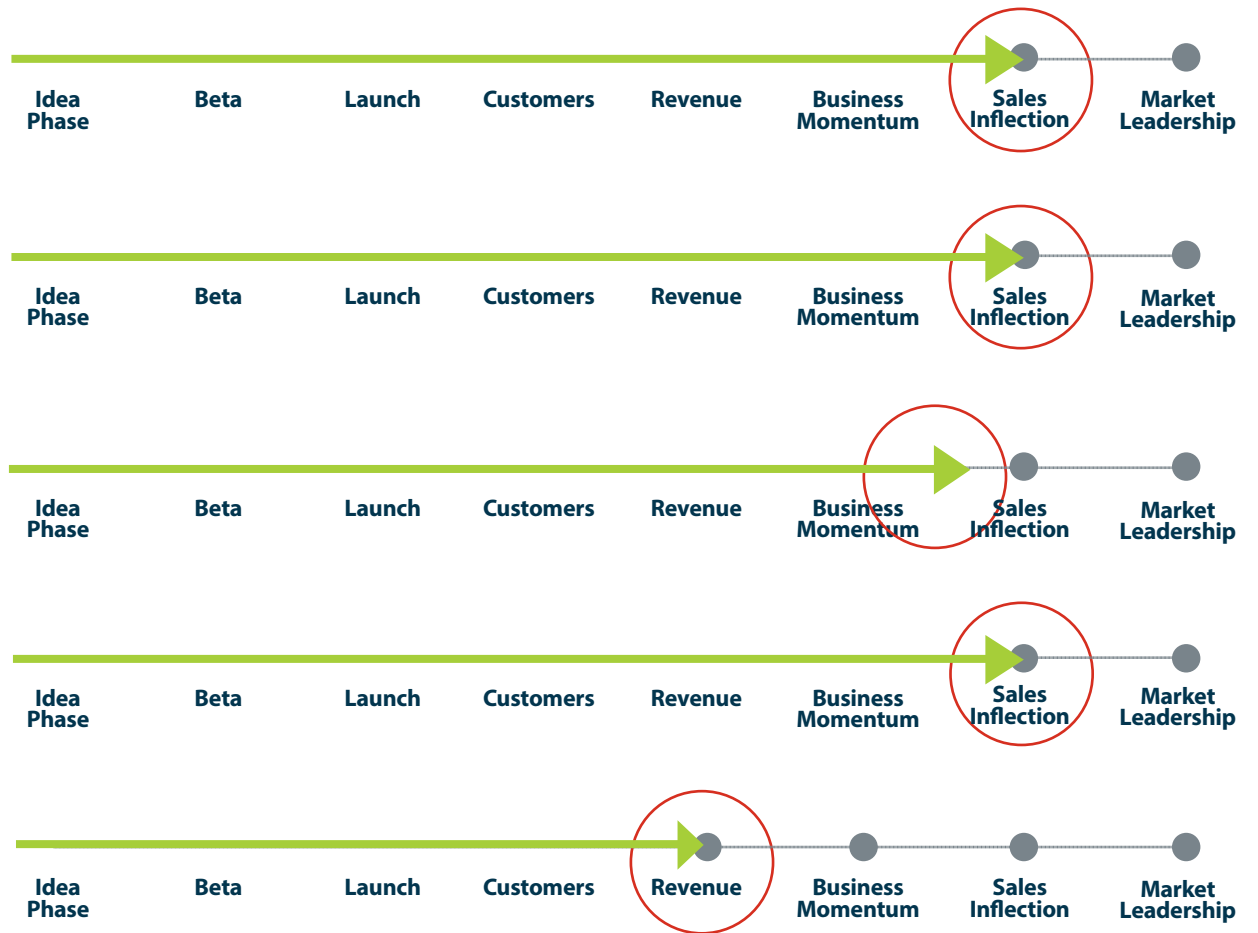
Idea Phase
Beta
Launch
Customers
Revenue
Business Momentum
Sales Inflection
Market Leadership

Idea Phase
Beta
Launch
Customers
Revenue
Business Momentum
Sales Inflection
Market Leadership

Idea Phase
Beta
Launch
Customers
Revenue
Business Momentum
Sales Inflection
Market Leadership

Idea Phase
Beta
Launch
Customers
Revenue
Business Momentum
Sales Inflection
Market Leadership

Idea Phase
Beta
Launch
Customers
Revenue
Business Momentum
Sales Inflection
Market Leadership